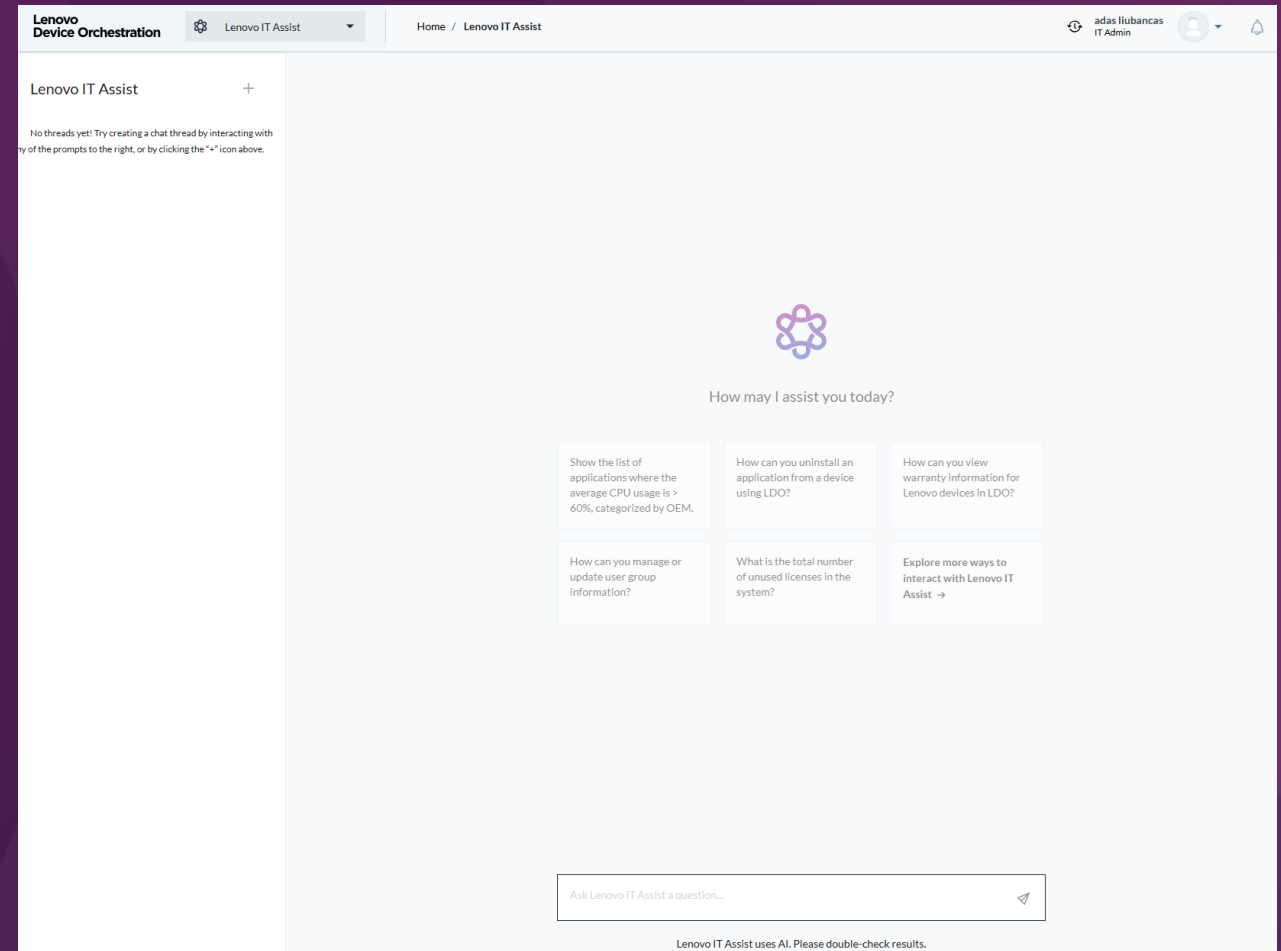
Lenovo
Device Orchestration

Lenovo IT Assist

Home / Lenovo IT Assist

adas liubancas
IT Admin

Lenovo IT Assist +

No threads yet! Try creating a chat thread by interacting with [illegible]y of the prompts to the right, or by clicking the "+" icon above.

How may I assist you today?

Show the list of applications where the average CPU usage is > 60%, categorized by OEM.

How can you uninstall an application from a device using LDO?

How can you view warranty information for Lenovo devices in LDO?

How can you manage or update user group information?

What is the total number of unused licenses in the system?

Explore more ways to interact with Lenovo IT Assist →

Ask Lenovo IT Assist a question...

Lenovo IT Assist uses AI. Please double-check results.